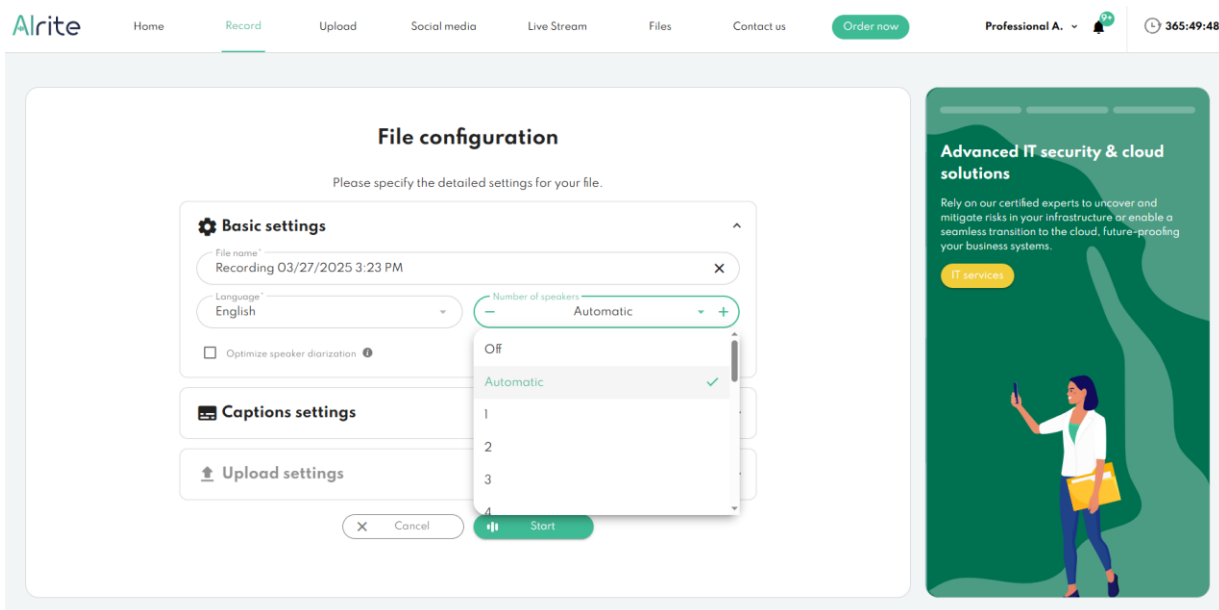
AIrite

Home Record Upload Social media Live Stream Files Contact us Order now

Professional A.

9+

365:49:48

File configuration

Please specify the detailed settings for your file.

Basic settings

File name*
Recording 03/27/2025 3:23 PM

Language*
English

Number of speakers
Automatic

Optimize speaker diarization

Off
Automatic
1
2
3
4

Captions settings

Upload settings

Cancel
Start

Advanced IT security & cloud solutions

Rely on our certified experts to uncover and mitigate risks in your infrastructure or enable a seamless transition to the cloud, future-proofing your business systems.

IT services